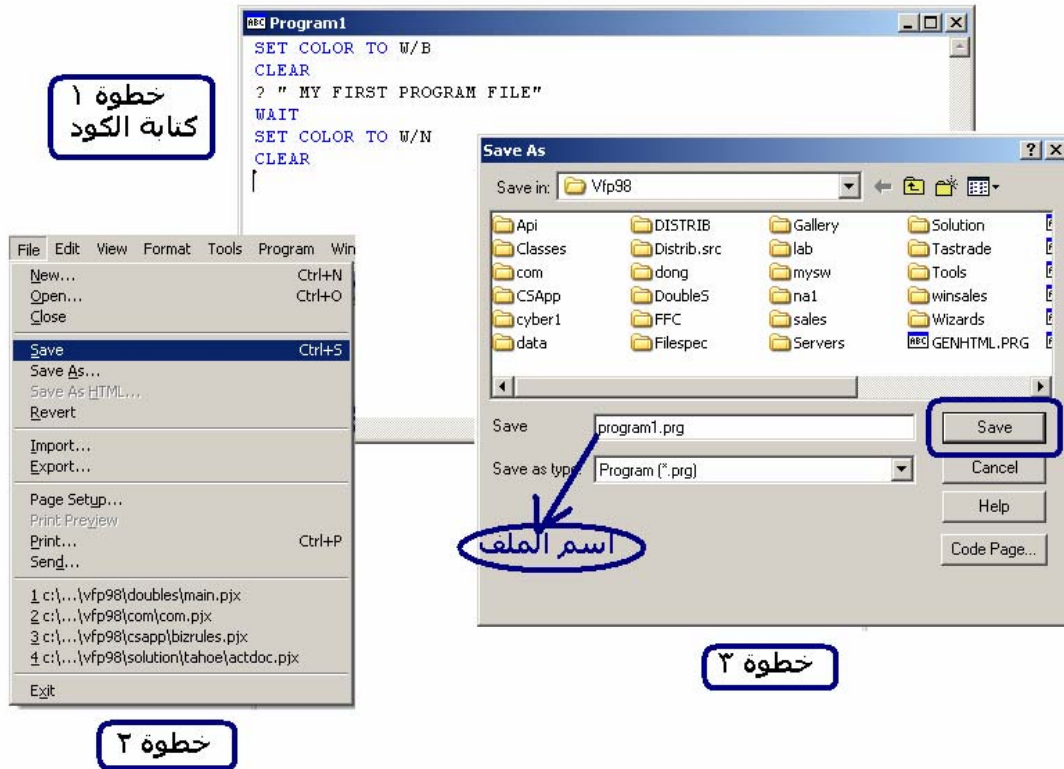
Program1
SET COLOR TO W/B
CLEAR
? " MY FIRST PROGRAM FILE"
WAIT
SET COLOR TO W/N
CLEAR

خطوة ١
كتابة الكود

File Edit View Format Tools Program Win
New... Ctrl+N
Open... Ctrl+O
Close
Save Ctrl+S
Save As...
Save As HTML...
Revert
Import...
Export...
Page Setup...
Print Preview
Print... Ctrl+P
Send...
1 c:\...\vfp98\doubles\main.pjx
2 c:\...\vfp98\com\com.pjx
3 c:\...\vfp98\csapp\bizrules.pjx
4 c:\...\vfp98\solution\tahoe\actdoc.pjx
Exit

خطوة ٢

Save As ? X
Save in: Vfp98

| Api | DISTRIB | Gallery | Solution |
|---|---|---|---|
| Classes | Distrib.src | lab | Tastrade |
| com | dong | mysw | Tools |
| CSApp | DoubleS | na1 | winsales |
| cyber1 | FFC | sales | Wizards |
| data | Filespec | Servers | GENHTML.PRG |

Save program1.prg
Save as type: Program (*.prg)
Save
Cancel
Help
Code Page...

اسم الملف

خطوة ٣